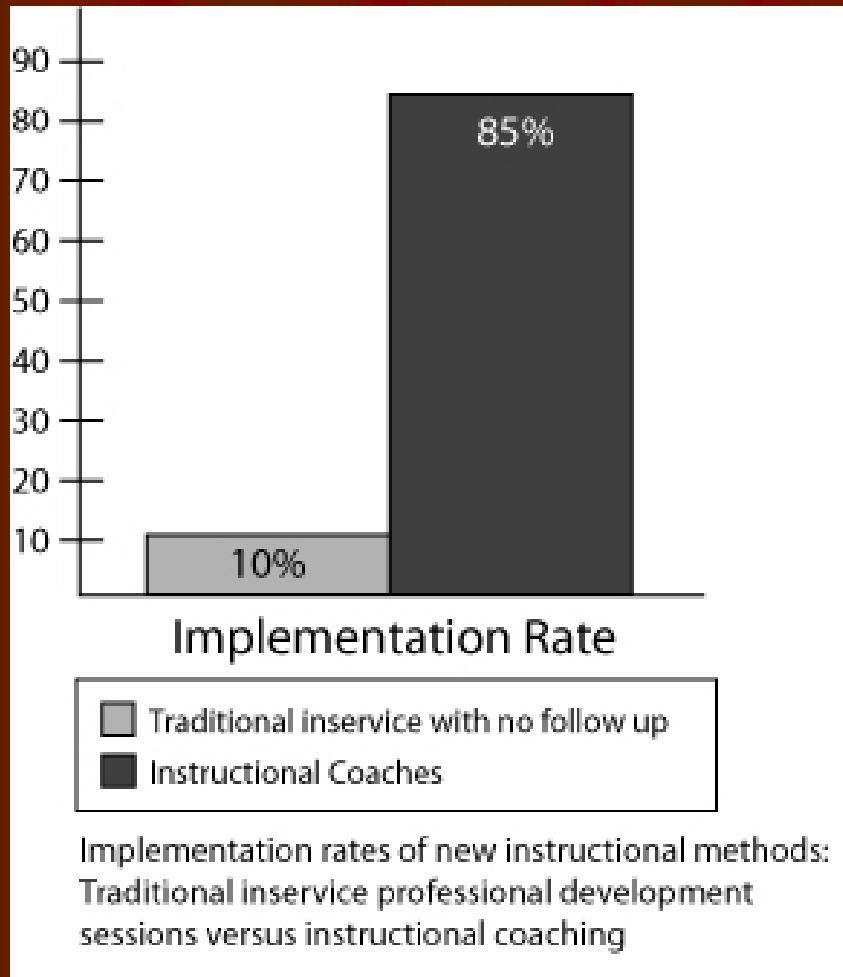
90
80
70
60
50
40
30
20
10

85%

10%

Implementation Rate

Traditional inservice with no follow up
Instructional Coaches

Implementation rates of new instructional methods: Traditional inservice professional development sessions versus instructional coaching